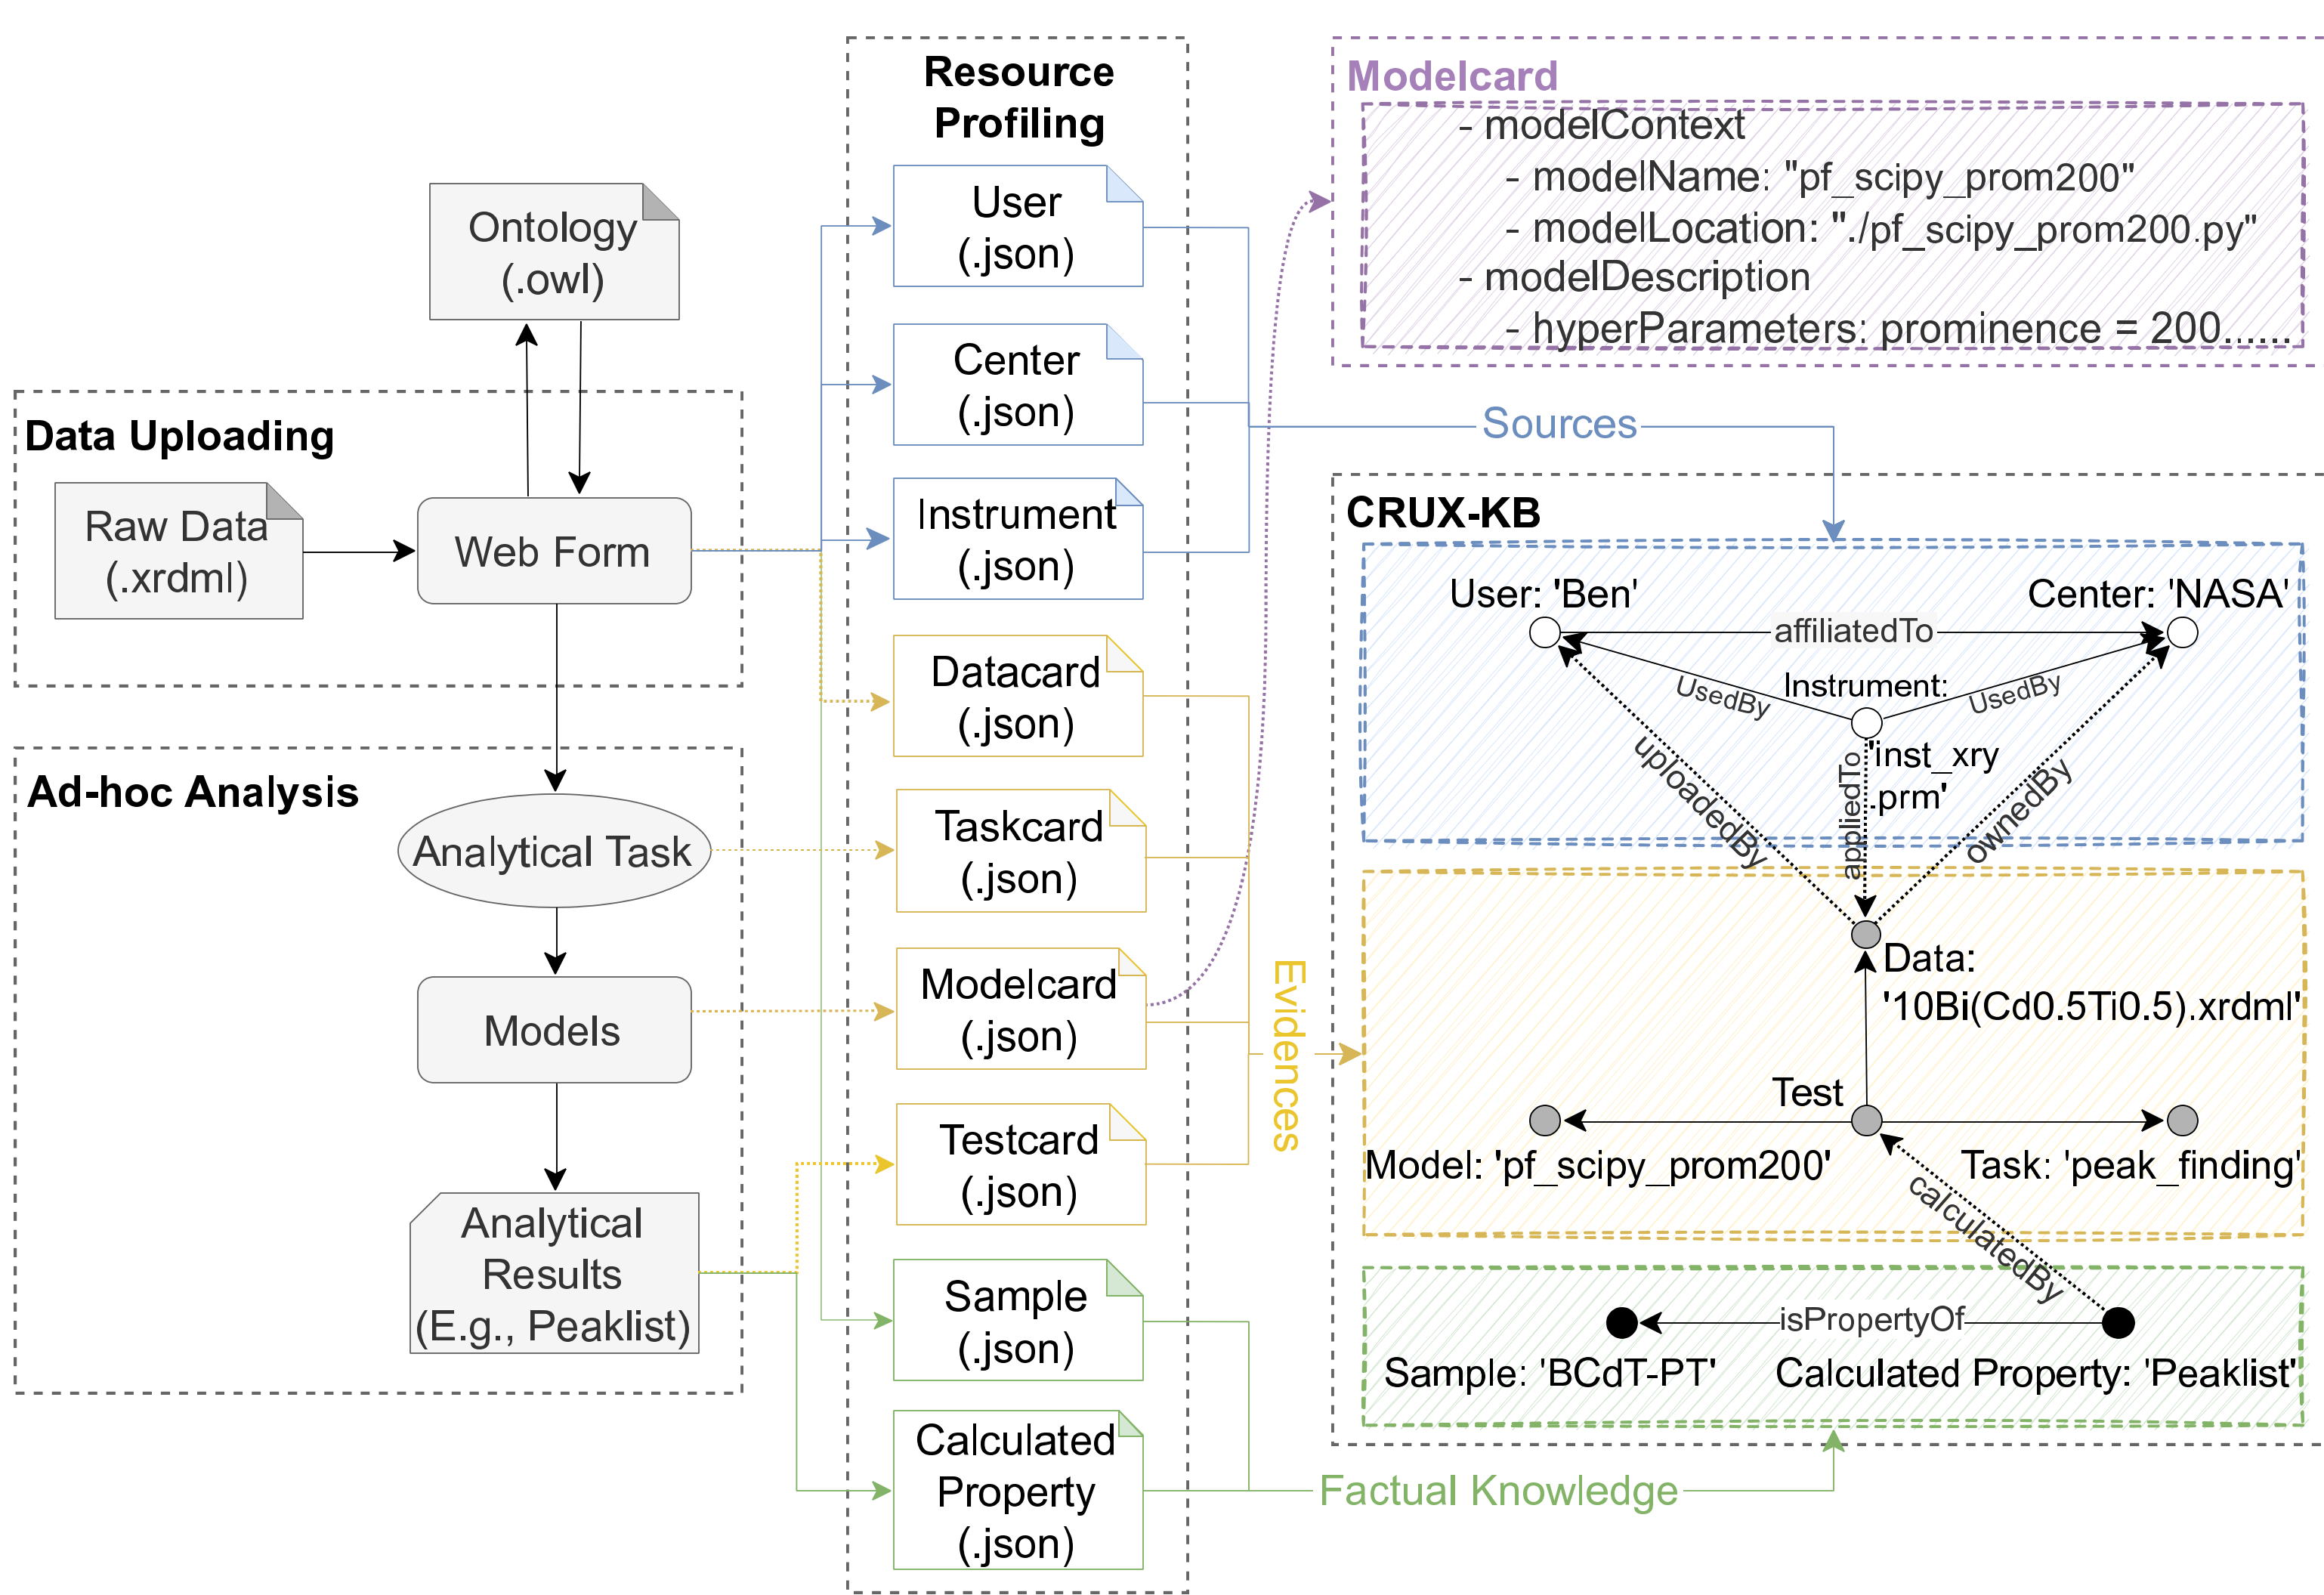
Ontology (.owl)

Data Uploading

Raw Data (.xrdml)

Web Form

Ad-hoc Analysis

Analytical Task

Models

Analytical Results (E.g., Peaklist)

Resource Profiling

User (.json)

Center (.json)

Instrument (.json)

Datacard (.json)

Taskcard (.json)

Modelcard (.json)

Testcard (.json)

Sample (.json)

Calculated Property (.json)

Modelcard
- modelContext
- modelName: "pf_scipy_prom200"
- modelLocation: "./pf_scipy_prom200.py"
- modelDescription
- hyperParameters: prominence = 200......

Sources

Evidences

Factual Knowledge

CRUX-KB

User: 'Ben'

Center: 'NASA'

affiliatedTo

UsedBy

Instrument:

UsedBy

'inst_xry .prm'

uploadedBy

appliedTo

ownedBy

Data: '10Bi(Cd0.5Ti0.5).xrdml'

Test

Model: 'pf_scipy_prom200'

Task: 'peak_finding'

calculatedBy

isPropertyOf

Sample: 'BCdT-PT'

Calculated Property: 'Peaklist'